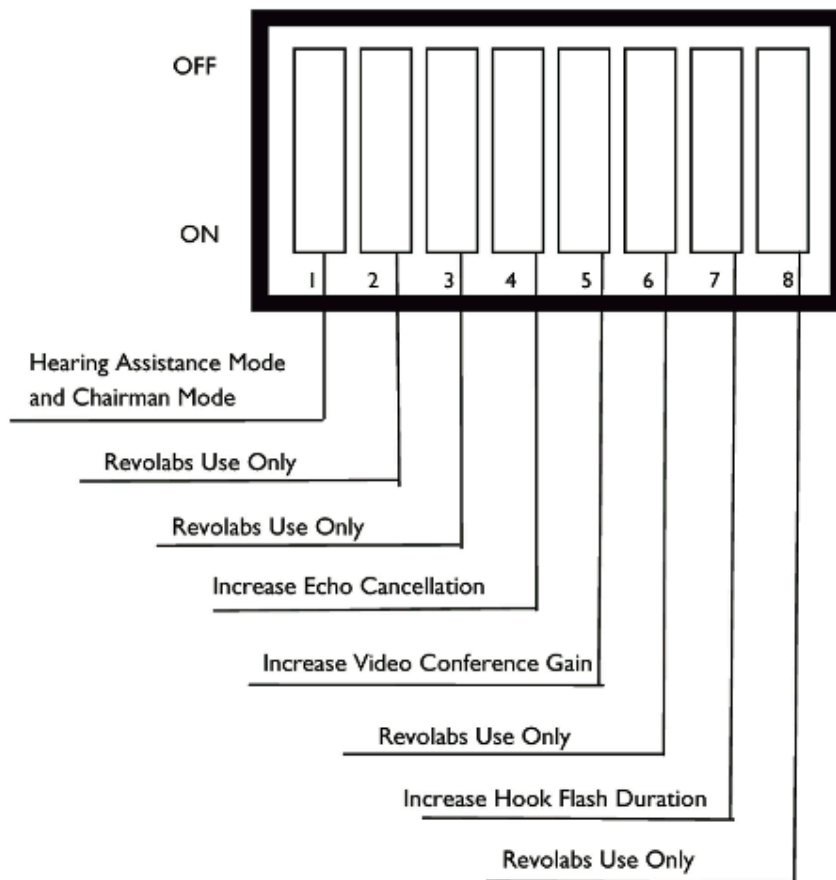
OFF

ON

1 2 3 4 5 6 7 8

Hearing Assistance Mode and Chairman Mode

Revolabs Use Only

Revolabs Use Only

Increase Echo Cancellation

Increase Video Conference Gain

Revolabs Use Only

Increase Hook Flash Duration

Revolabs Use Only